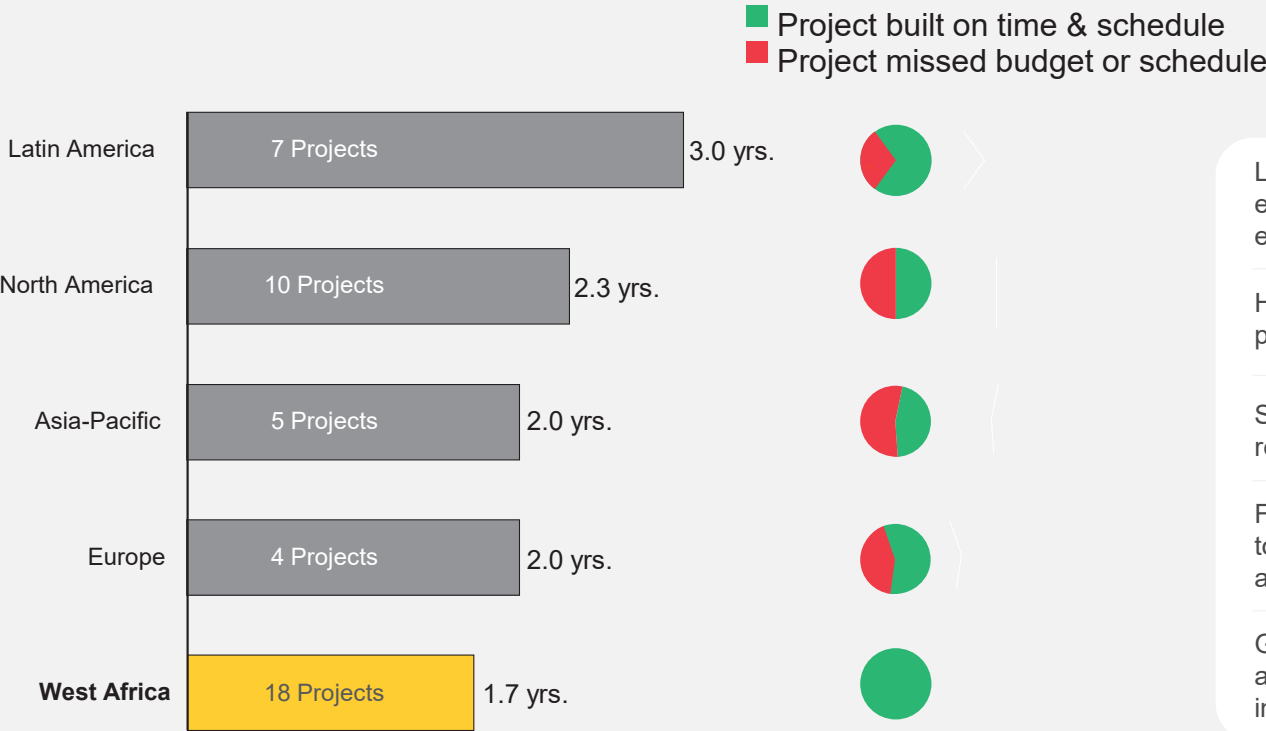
Project built on time & schedule
Project missed budget or schedule

| Region | Projects | Duration |
|---|---|---|
| Latin America | 7 Projects | 3.0 yrs. |
| North America | 10 Projects | 2.3 yrs. |
| Asia-Pacific | 5 Projects | 2.0 yrs. |
| Europe | 4 Projects | 2.0 yrs. |
| **West Africa** | 18 Projects | 1.7 yrs. |

L
e
e

H
p

S
r

F
t
a

G
a
i